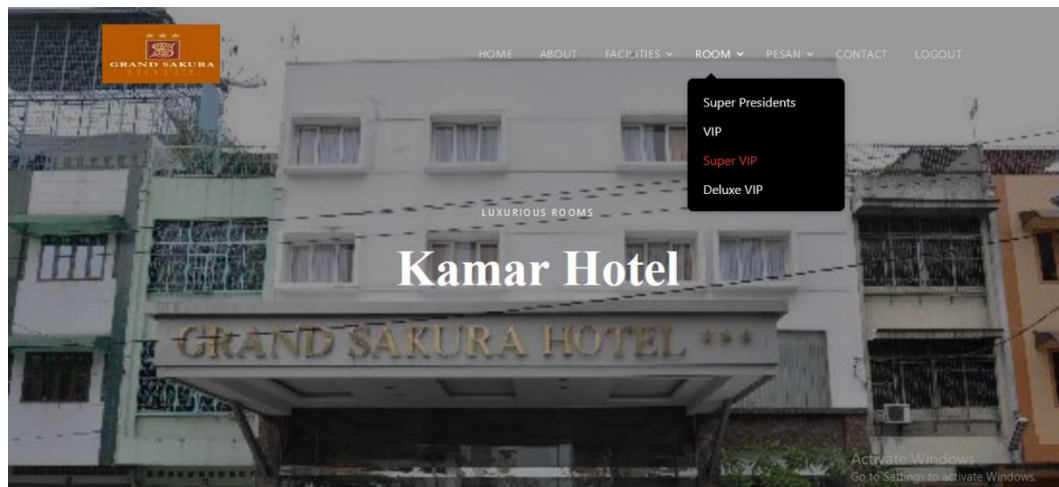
GRAND SAKURA HOTEL

HOME ABOUT FACILITIES ROOM PESAN CONTACT LOGOUT

Super Presidents
VIP
Super VIP
Deluxe VIP

LUXURIOUS ROOMS

Kamar Hotel

GRAND SAKURA HOTEL ***

Activate Windows
Go to Settings to activate Windows.